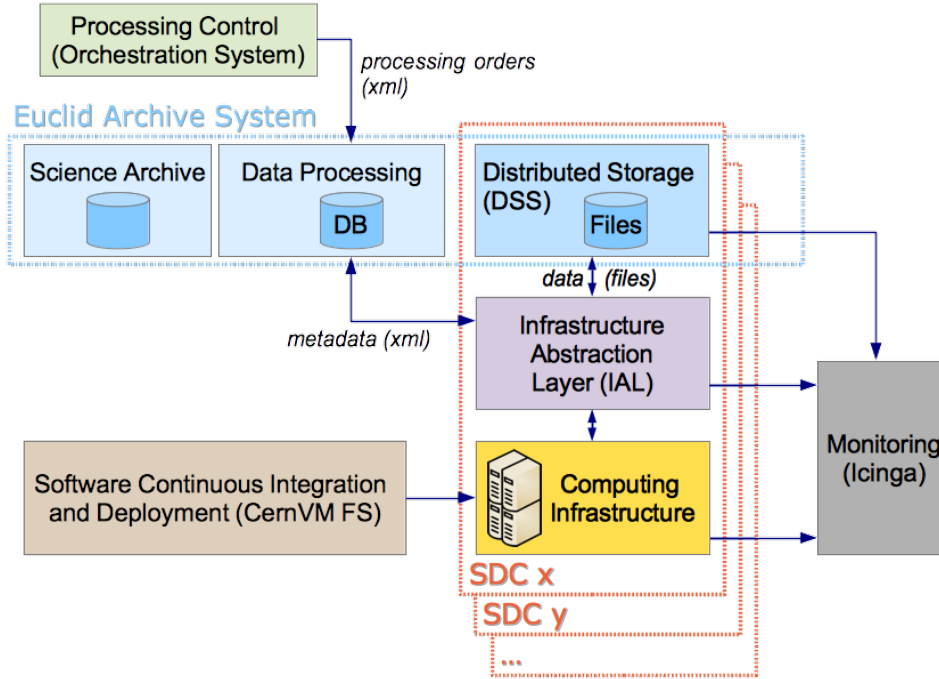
Processing Control
(Orchestration System)

processing orders
(xml)

Euclid Archive System

Science Archive

Data Processing

DB

Distributed Storage
(DSS)

Files

data (files)

metadata (xml)

Infrastructure
Abstraction
Layer (IAL)

Monitoring
(Icinga)

Software Continuous Integration
and Deployment (CernVM FS)

Computing
Infrastructure

SDC x

SDC y

...